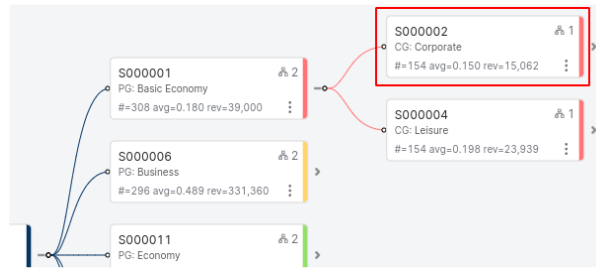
S000001
PG: Basic Economy
#=308 avg=0.180 rev=39,000
2

S000006
PG: Business
#=296 avg=0.489 rev=331,360
2

S000011
PG: Economy
2

S000002
CG: Corporate
#=154 avg=0.150 rev=15,062
1

S000004
CG: Leisure
#=154 avg=0.198 rev=23,939
1